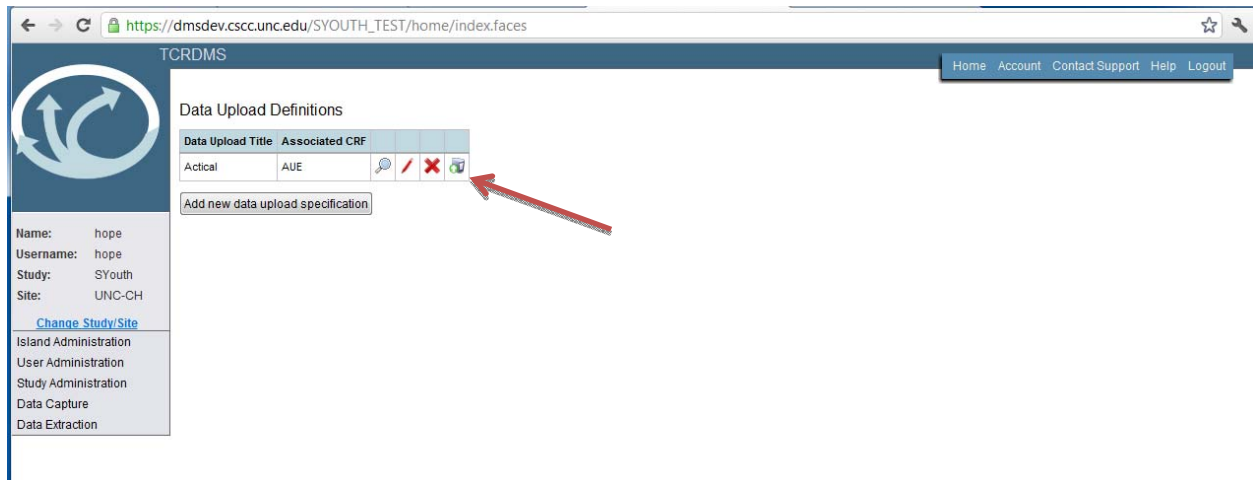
https://dmsdev.cscc.unc.edu/SYOUTH_TEST/home/index.faces

TCRDMS

Home Account Contact Support Help Logout

Data Upload Definitions

| Data Upload Title | Associated CRF | | | | |
|---|---|---|---|---|---|
| Actical | AUE | | | | |

Add new data upload specification

Name: hope
Username: hope
Study: SYouth
Site: UNC-CH

Change Study/Site
Island Administration
User Administration
Study Administration
Data Capture
Data Extraction